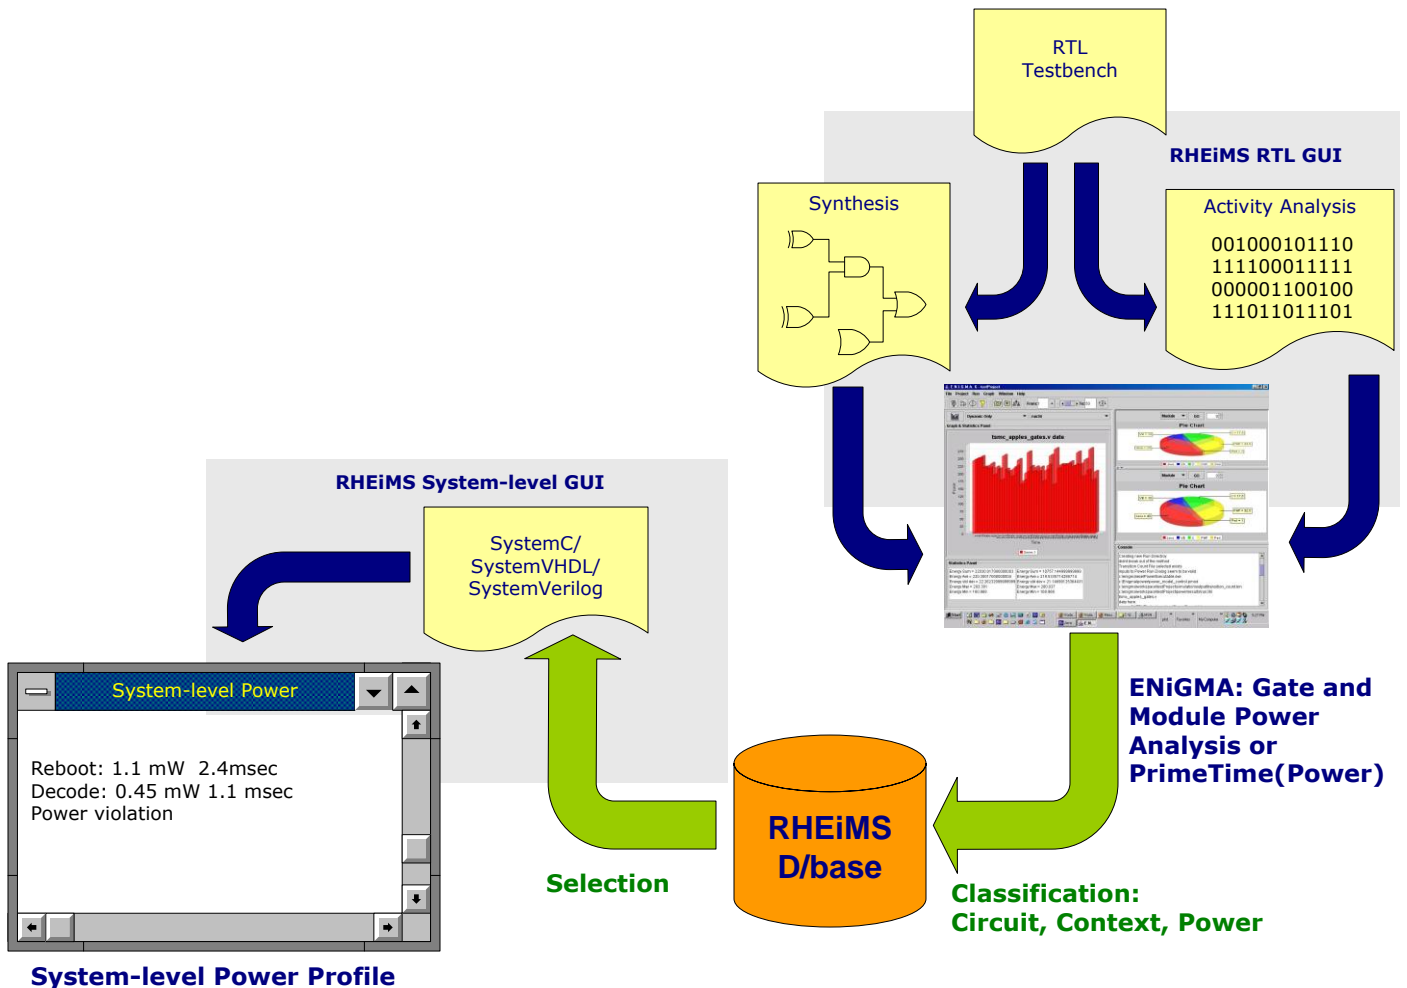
RTL
Testbench

RHEiMS RTL GUI

Synthesis

Activity Analysis

001000101110
111100011111
000001100100
111011011101

RHEiMS System-level GUI

SystemC/
SystemVHDL/
SystemVerilog

System-level Power

Reboot: 1.1 mW 2.4msec
Decode: 0.45 mW 1.1 msec
Power violation

ENiGMA: Gate and Module Power Analysis or PrimeTime(Power)

RHEiMS
D/base

Selection

Classification:
Circuit, Context, Power

System-level Power Profile